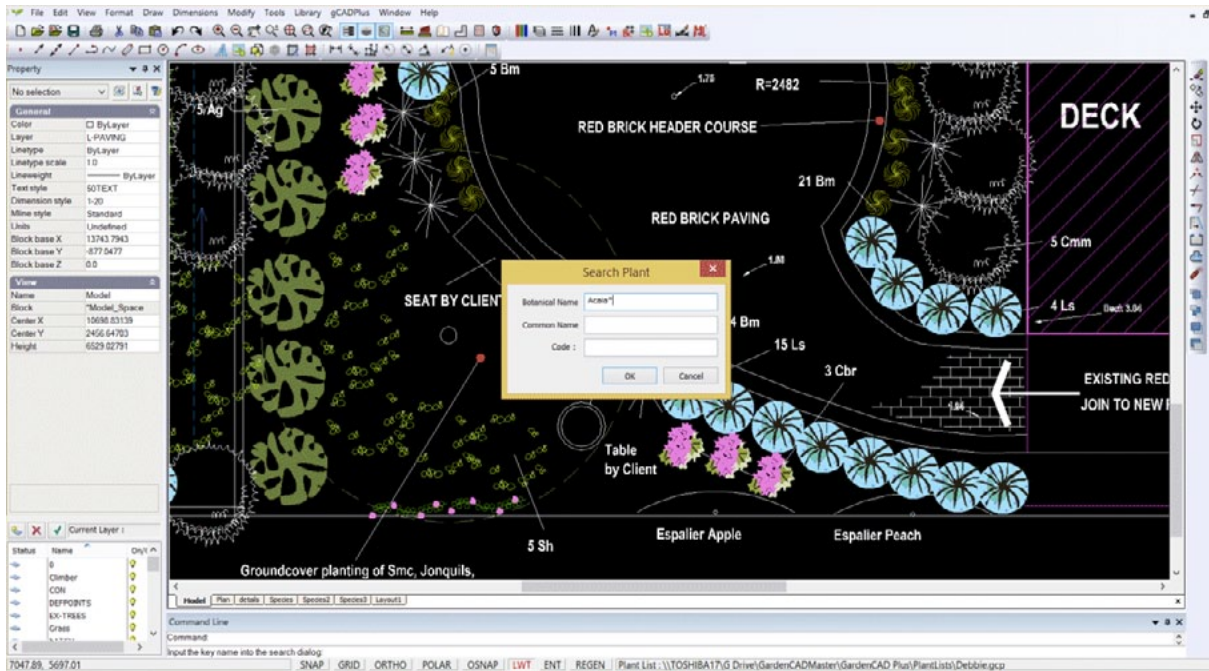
File Edit View Format Draw Dimensions Modify Tools Library gCADPlus Window Help

Property

No selection

General

| Color | ByLayer |
|---|---|
| Layer | L-PAVING |
| Linetype | ByLayer |
| Linetype scale | 1.0 |
| Lineweight | ByLayer |
| Text style | 50TEXT |
| Dimension style | 1-20 |
| Mline style | Standard |
| Units | Undefined |
| Block base X | 13743.7943 |
| Block base Y | -877.0477 |
| Block base Z | 0.0 |

View

| Name | Model |
|---|---|
| Block | *Model_Space |
| Center X | 10690.83139 |
| Center Y | 2456.64703 |
| Height | 6529.02791 |

Current Layer :

| Status | Name | On/Off |
|---|---|---|
| | 0 | |
| | Climber | |
| | CON | |
| | DEFPOINTS | |
| | EX-TREES | |
| | Grass | |

5 Ag

5 Bm

1.78

R=2482

DECK

RED BRICK HEADER COURSE

21 Bm

RED BRICK PAVING

1.88

5 Cmm

4 Ls

Bech 3.04

SEAT BY CLIENT

4 Bm

15 Ls

3 Cbr

EXISTING RED

JOIN TO NEW

1.84

Table by Client

5 Sh

Espalier Apple

Espalier Peach

Groundcover planting of Smc, Jonquils,

Search Plant

Botanical Name Acaia*

Common Name

Code :

OK Cancel

Model Plan details Species Species2 Species3 Layout1

Command Line

Command:

Input the key name into the search dialog:

7047.89, 5697.01

SNAP GRID ORTHO POLAR OSNAP LWT ENT REGEN Plant List : \\TOSHIBA17\G Drive\GardenCADMaster\GardenCAD Plus\PlantLists\Debbie.gcp